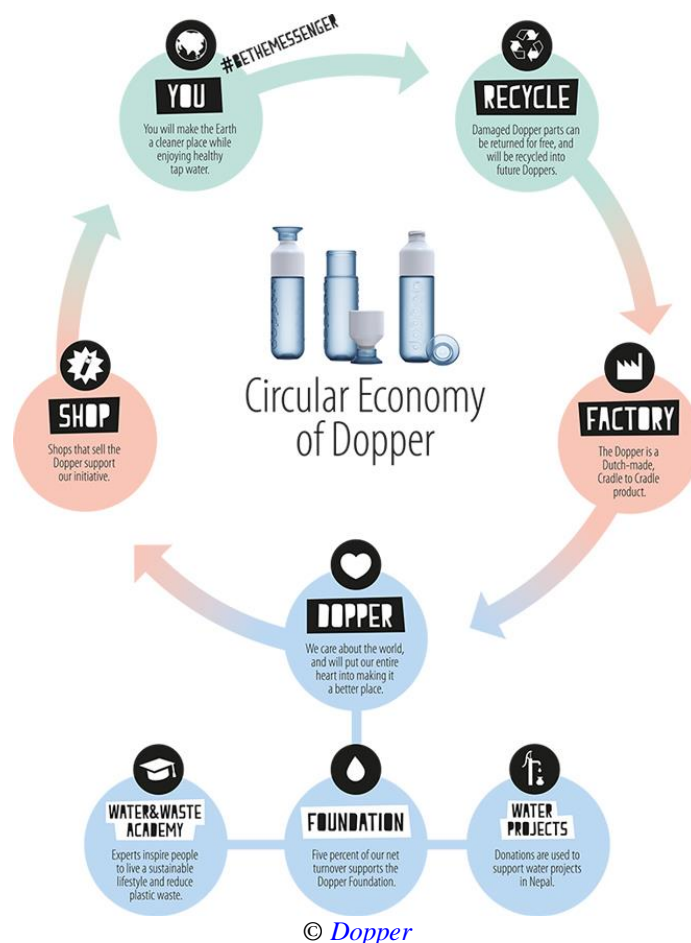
#BETHEMESSENGER

YOU

You will make the Earth a cleaner place while enjoying healthy tap water.

RECYCLE

Damaged Dopper parts can be returned for free, and will be recycled into future Doppers.

Circular Economy of Dopper

SHOP

Shops that sell the Dopper support our initiative.

FACTORY

The Dopper is a Dutch-made, Cradle to Cradle product.

DOPPER

We care about the world, and will put our entire heart into making it a better place.

WATER&WASTE ACADEMY

Experts inspire people to live a sustainable lifestyle and reduce plastic waste.

FOUNDATION

Five percent of our net turnover supports the Dopper Foundation.

WATER PROJECTS

Donations are used to support water projects in Nepal.

© Dopper